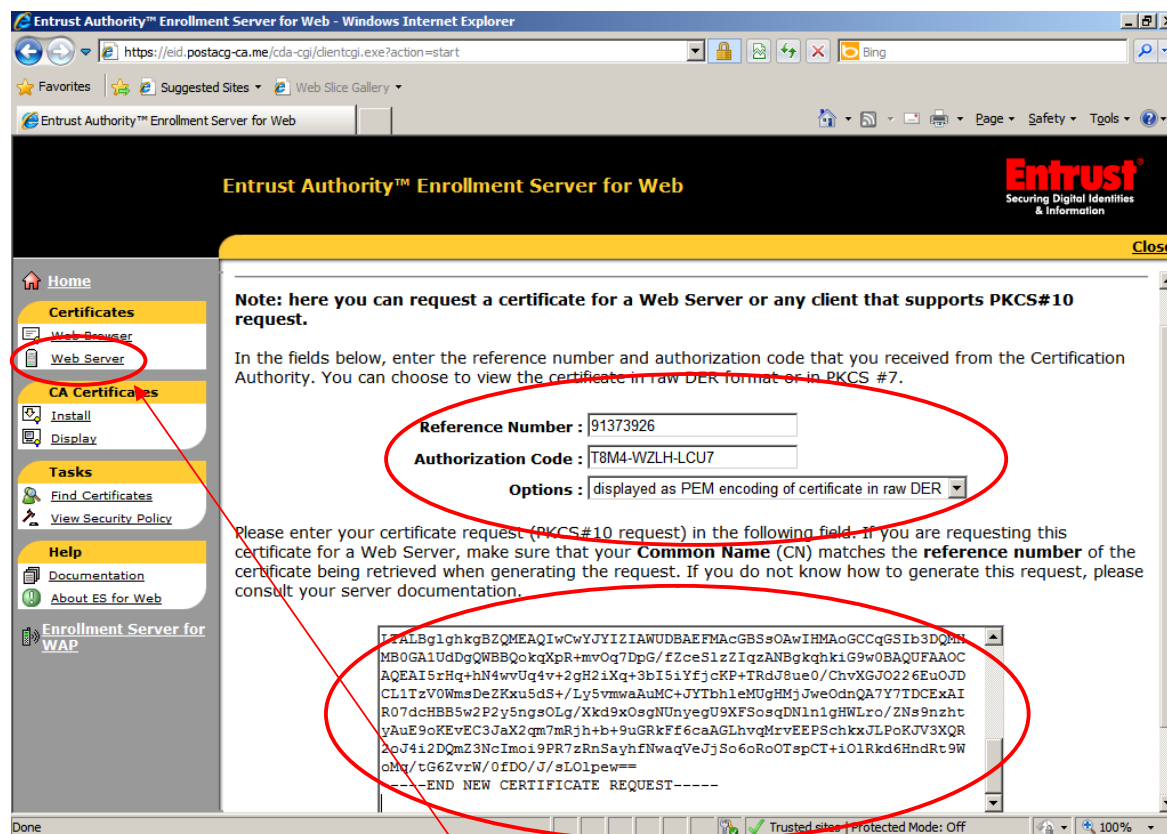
Entrust Authority™ Enrollment Server for Web - Windows Internet Explorer

https://eid.postacg-ca.me/cda-cgi/clientcgi.exe?action=start

Bing

Favorites | Suggested Sites ▾ | Web Slice Gallery ▾

Entrust Authority™ Enrollment Server for Web

Page ▾ Safety ▾ Tools ▾

Entrust Authority™ Enrollment Server for Web

Entrust®
Securing Digital Identities & Information

Close

Home

Certificates
Web Browser
Web Server

CA Certificates
Install
Display

Tasks
Find Certificates
View Security Policy

Help
Documentation
About ES for Web

Enrollment Server for WAP

Note: here you can request a certificate for a Web Server or any client that supports PKCS#10 request.

In the fields below, enter the reference number and authorization code that you received from the Certification Authority. You can choose to view the certificate in raw DER format or in PKCS #7.

Reference Number : 91373926

Authorization Code : T8M4-WZLH-LCU7

Options : displayed as PEM encoding of certificate in raw DER

Please enter your certificate request (PKCS#10 request) in the following field. If you are requesting this certificate for a Web Server, make sure that your Common Name (CN) matches the reference number of the certificate being retrieved when generating the request. If you do not know how to generate this request, please consult your server documentation.

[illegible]TALBglghkgBZQMEAQIwCwYJYIZIAWUDBAEFMAcGBSsOAwIHMAoGCCqGSIb3DQMH
MB0GA1UdDgQWBBQokqXpR+mvOq7DpG/fZceSlzZIqzANBgkqhkiG9w0BAQUFAAOC
AQEAI5rHq+hN4wvUq4v+2gH2iXq+3bI5iYfjcKP+TRdJ8ue0/ChvXGJO226EuOJD
CL1TzV0WmsDeZKxu5dS+/Ly5vmwaAuMC+JYTbhleMUgHMjJweOdnQA7Y7TDCExAI
R07dcHBB5w2P2y5ngsOLg/Xkd9xOsgNUnyegU9XFSosqDNln1gHWLro/ZNs9nzht
yAuE9oKEvEC3JaX2qm7mRjh+b+9uGRkFf6caAGLhvqMrvEEPSchkxJLPoKJV3XQR
2oJ4i2DQmZ3NcImoi9PR7zRnSayhfNwaqVeJjSo6oRoOTspCT+iOlRkd6HndRt9W
oMq/tG6ZvrW/0fDO/J/sLOlpew==
-----END NEW CERTIFICATE REQUEST-----

Done | Trusted sites | Protected Mode: Off | 100%